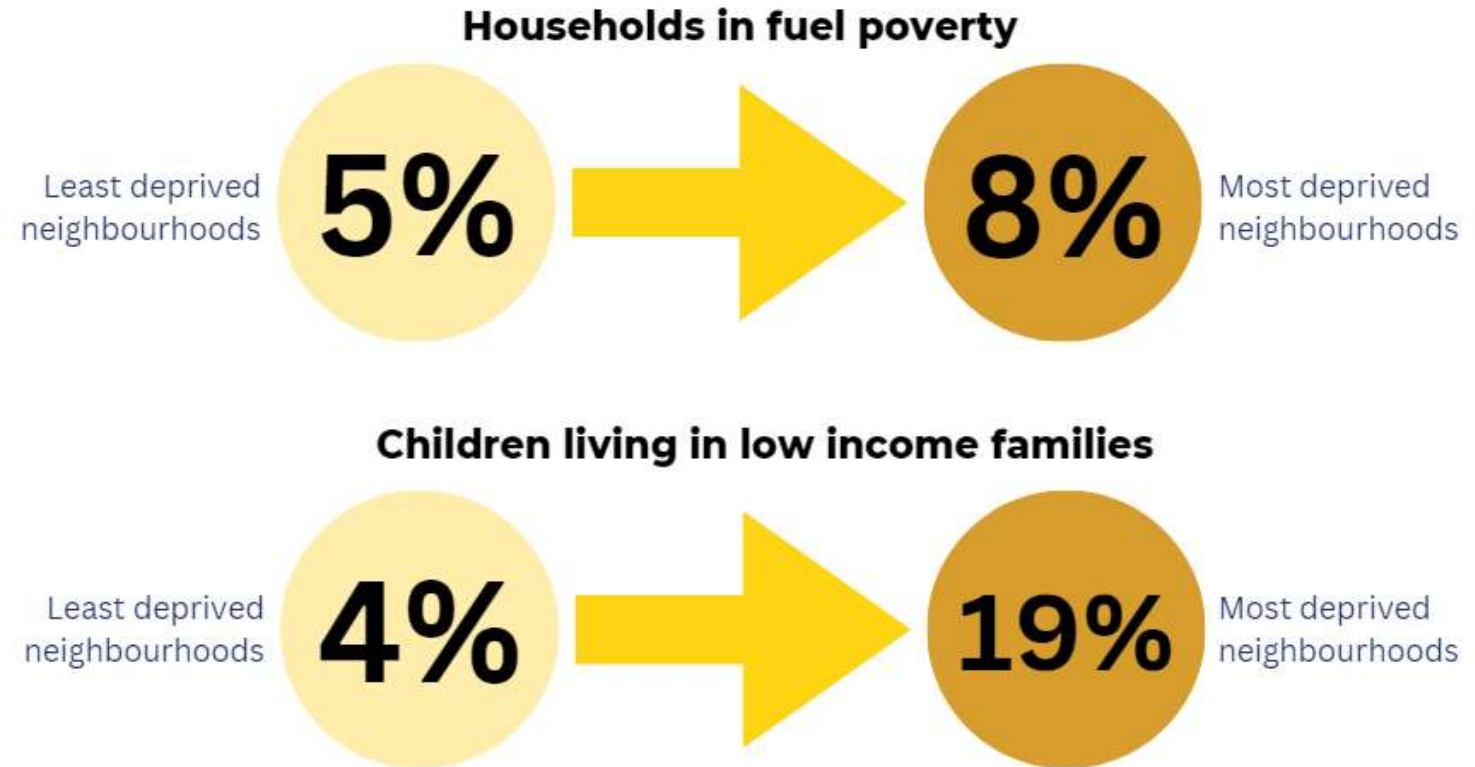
Households in fuel poverty

Least deprived neighbourhoods

5%

8%

Most deprived neighbourhoods

Children living in low income families

Least deprived neighbourhoods

4%

19%

Most deprived neighbourhoods